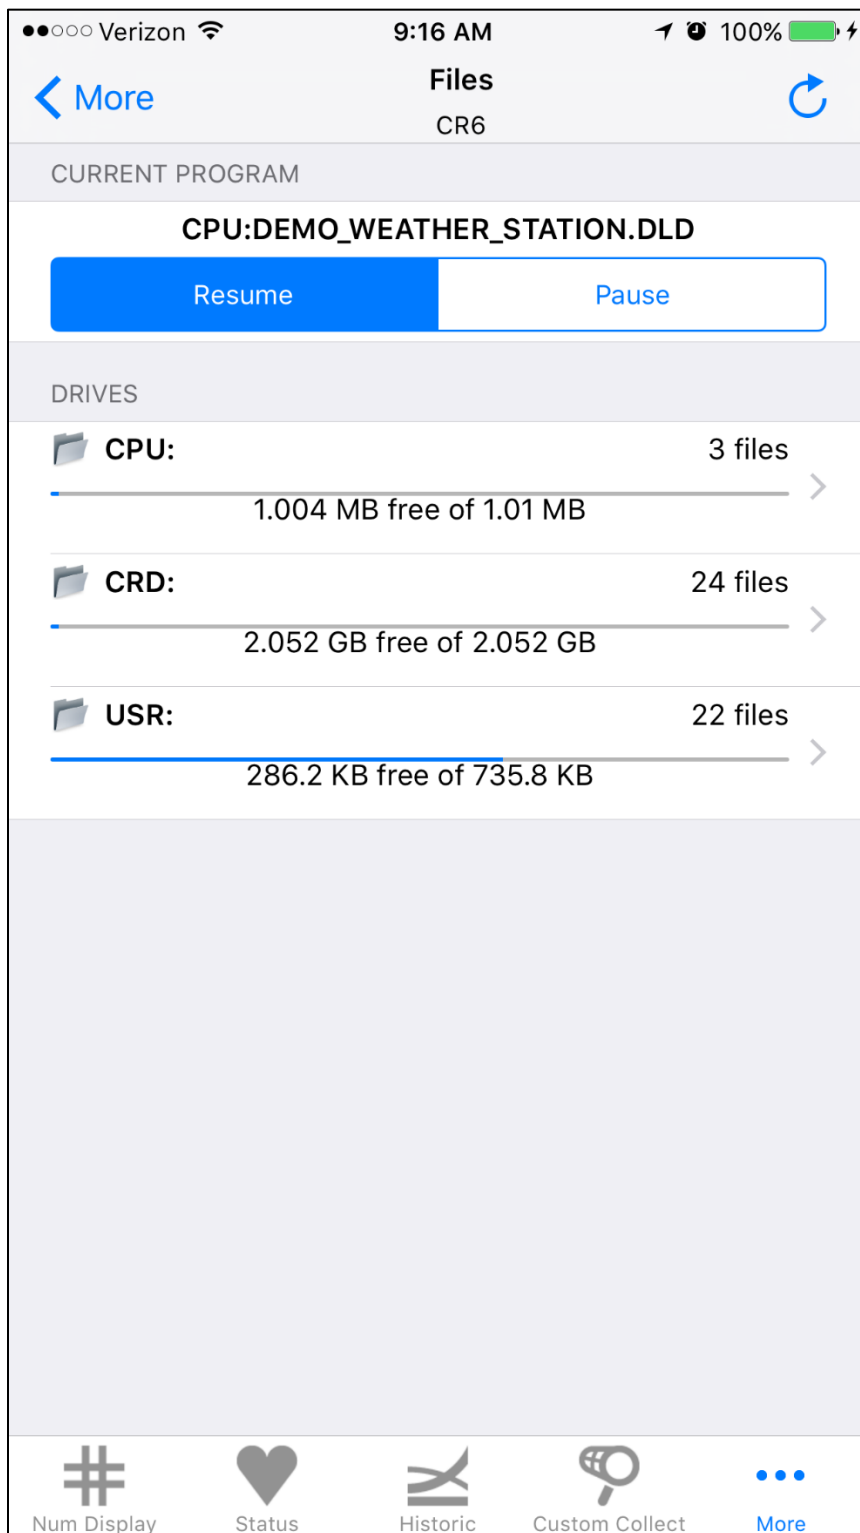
●●○○○ Verizon 9:16 AM 100%

More
Files
CR6

CURRENT PROGRAM

CPU:DEMO_WEATHER_STATION.DLD

Resume
Pause

DRIVES

CPU: 3 files
1.004 MB free of 1.01 MB

CRD: 24 files
2.052 GB free of 2.052 GB

USR: 22 files
286.2 KB free of 735.8 KB

Num Display
Status
Historic
Custom Collect
More